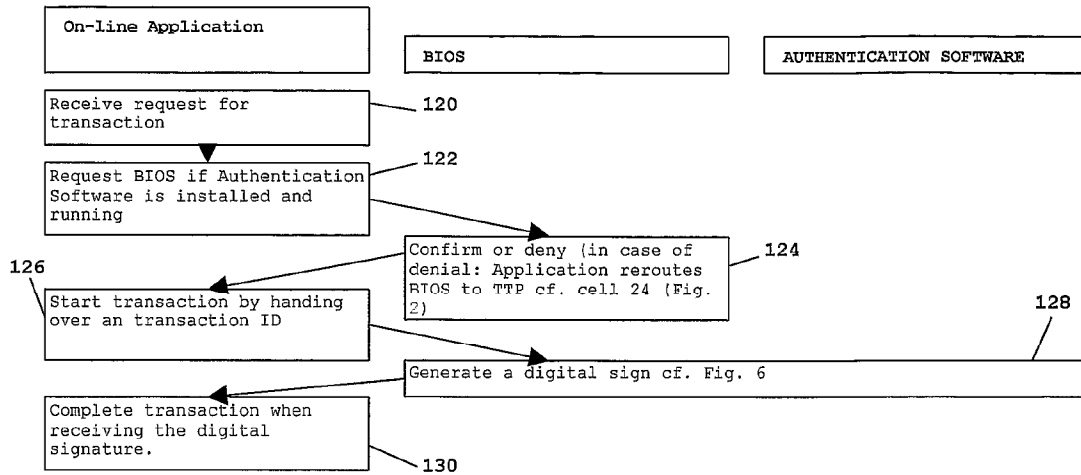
On-line Application

BIOS

AUTHENTICATION SOFTWARE

Receive request for transaction

120

Request BIOS if Authentication Software is installed and running

122

Confirm or deny (in case of denial: Application reroutes BIOS to TTP cf. cell 24 (Fig. 2)

124

126

Start transaction by handing over an transaction ID

128

Generate a digital sign cf. Fig. 6

Complete transaction when receiving the digital signature.

130